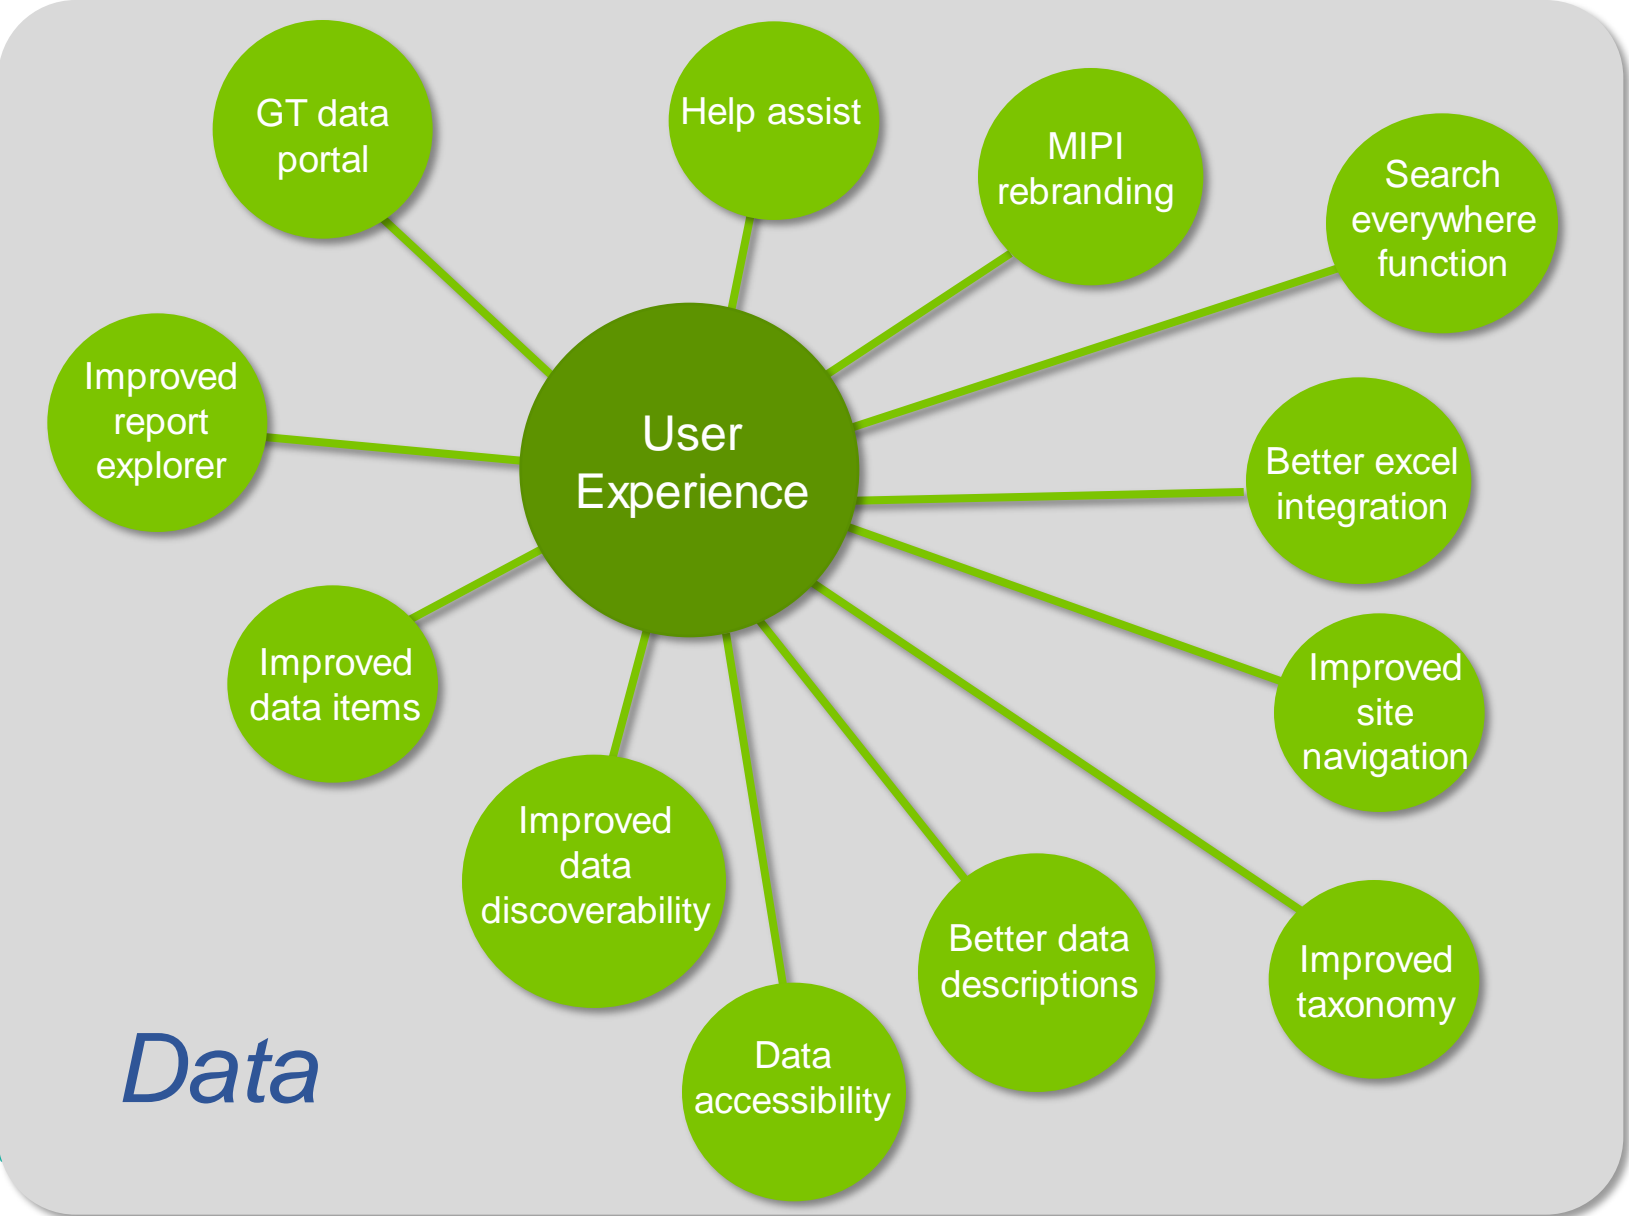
GT data portal

Help assist

MIPI rebranding

Search everywhere function

Improved report explorer

User Experience

Better excel integration

Improved data items

Improved site navigation

Improved data discoverability

Better data descriptions

Improved taxonomy

Data accessibility

Data